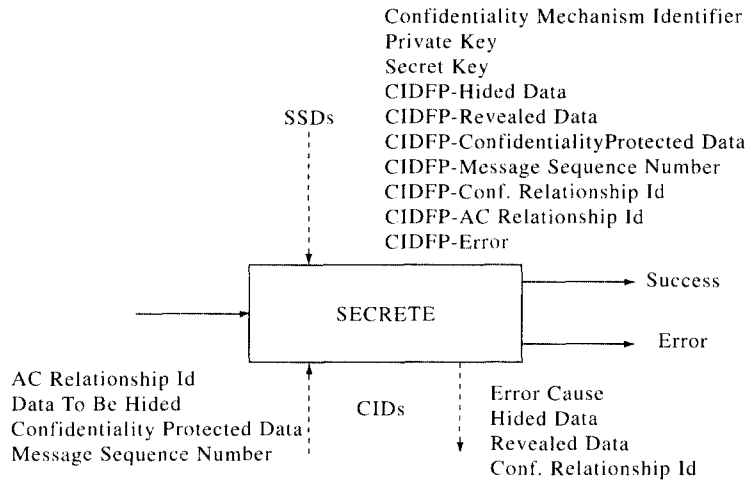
Confidentiality Mechanism Identifier
Private Key
Secret Key
CIDFP-Hided Data
CIDFP-Revealed Data
CIDFP-ConfidentialityProtected Data
CIDFP-Message Sequence Number
CIDFP-Conf. Relationship Id
CIDFP-AC Relationship Id
CIDFP-Error

SSDs

SECRETE

Success

Error

AC Relationship Id
Data To Be Hided
Confidentiality Protected Data
Message Sequence Number

CIDs

Error Cause
Hided Data
Revealed Data
Conf. Relationship Id